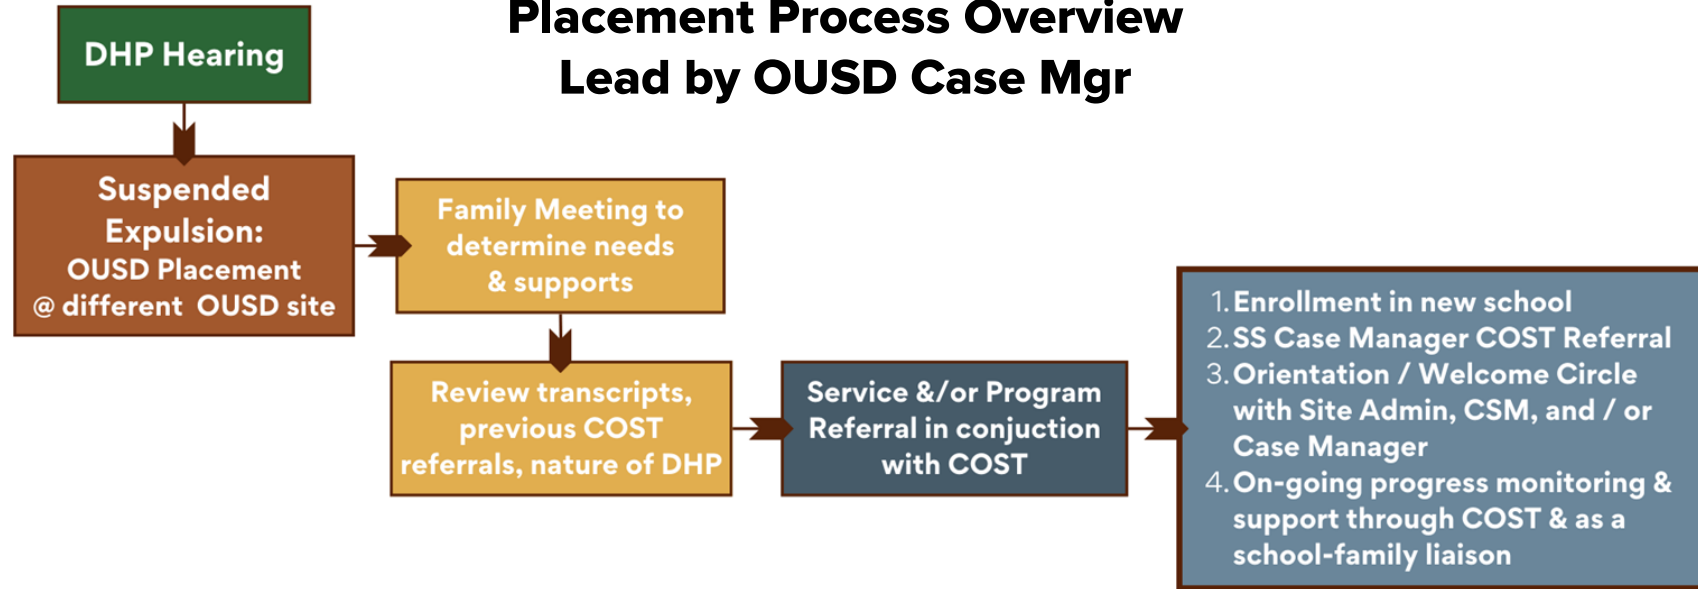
Placement Process Overview
Lead by OUSD Case Mgr

DHP Hearing

Suspended Expulsion:
OUSD Placement
@ different OUSD site

Family Meeting to determine needs & supports

Review transcripts, previous COST referrals, nature of DHP

Service &/or Program Referral in conjuction with COST

1. Enrollment in new school
2. SS Case Manager COST Referral
3. Orientation / Welcome Circle with Site Admin, CSM, and / or Case Manager
4. On-going progress monitoring & support through COST & as a school-family liaison